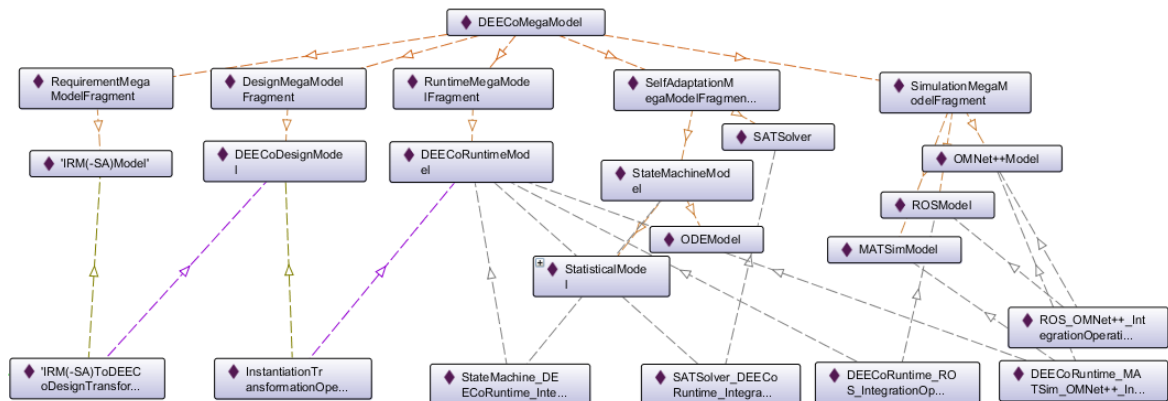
DEECoMegaModel

RequirementMegaModelFragment

DesignMegaModelFragment

RuntimeMegaModelFragment

SelfAdaptationMegaModelFragmen...

SimulationMegaModelFragment

'IRM(-SA)Model'

DEECoDesignModel

DEECoRuntimeModel

SATSolver

OMNet++Model

StateMachineModel

ODEModel

ROSModel

MATSimModel

StatisticalModel

ROS_OMNet++_IntegrationOperati...

'IRM(-SA)ToDEECoDesignTransfor...

InstantiationTransformationOpe...

StateMachine_DEECoRuntime_Inte...

SATSolver_DEECoRuntime_Integra...

DEECoRuntime_ROS_IntegrationOp...

DEECoRuntime_MATSim_OMNet++_In...